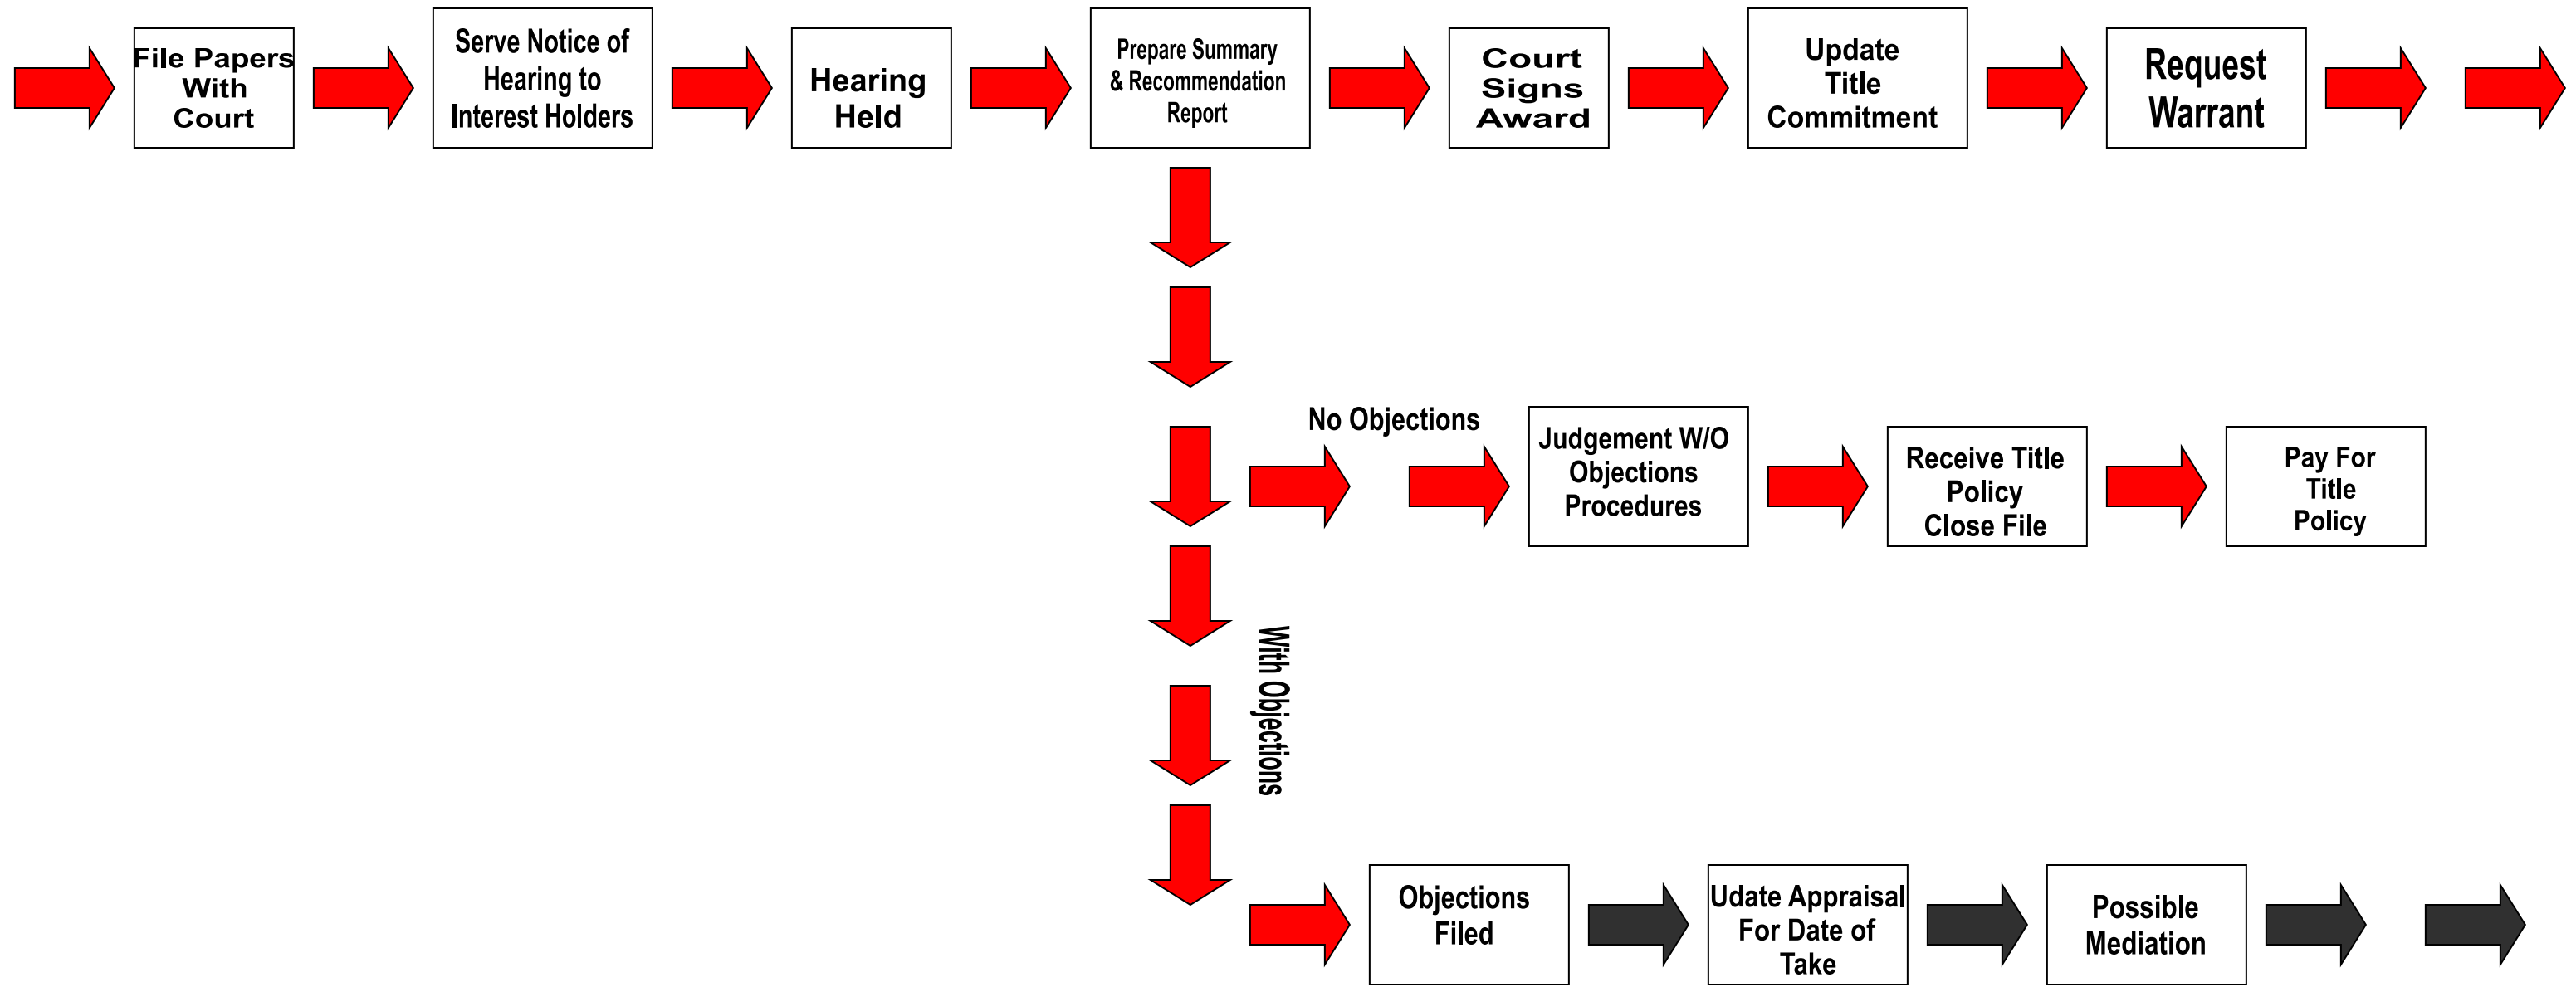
File Papers With Court

Serve Notice of Hearing to Interest Holders

Hearing Held

Prepare Summary & Recommendation Report

Court Signs Award

Update Title Commitment

Request Warrant

No Objections

Judgement W/O Objections Procedures

Receive Title Policy Close File

Pay For Title Policy

With Objections

Objections Filed

Udate Appraisal For Date of Take

Possible Mediation